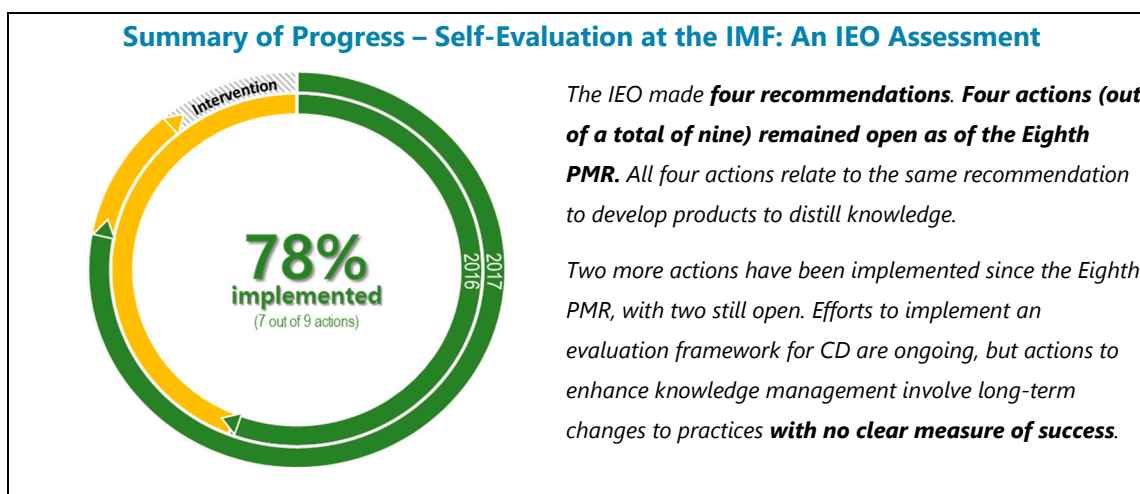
Summary of Progress – Self-Evaluation at the IMF: An IEO Assessment

Intervention

2017

2016

78%
implemented
(7 out of 9 actions)

*The IEO made **four recommendations**. **Four actions (out of a total of nine) remained open as of the Eighth PMR.** All four actions relate to the same recommendation to develop products to distill knowledge.*

*Two more actions have been implemented since the Eighth PMR, with two still open. Efforts to implement an evaluation framework for CD are ongoing, but actions to enhance knowledge management involve long-term changes to practices **with no clear measure of success**.*